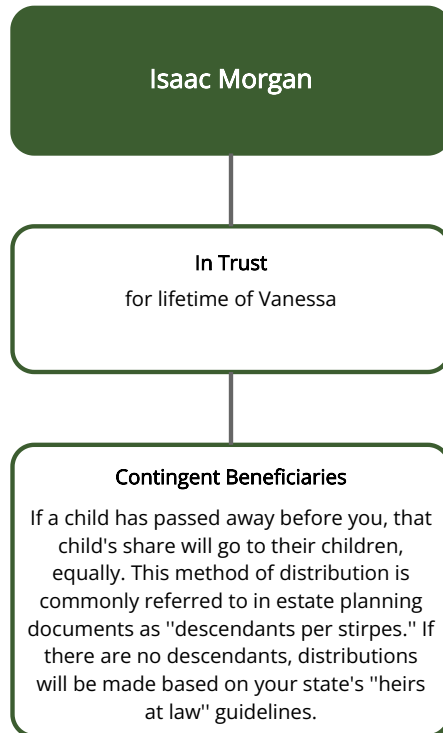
Isaac Morgan

In Trust
for lifetime of Vanessa

Contingent Beneficiaries

If a child has passed away before you, that child's share will go to their children, equally. This method of distribution is commonly referred to in estate planning documents as ''descendants per stirpes.'' If there are no descendants, distributions will be made based on your state's ''heirs at law'' guidelines.